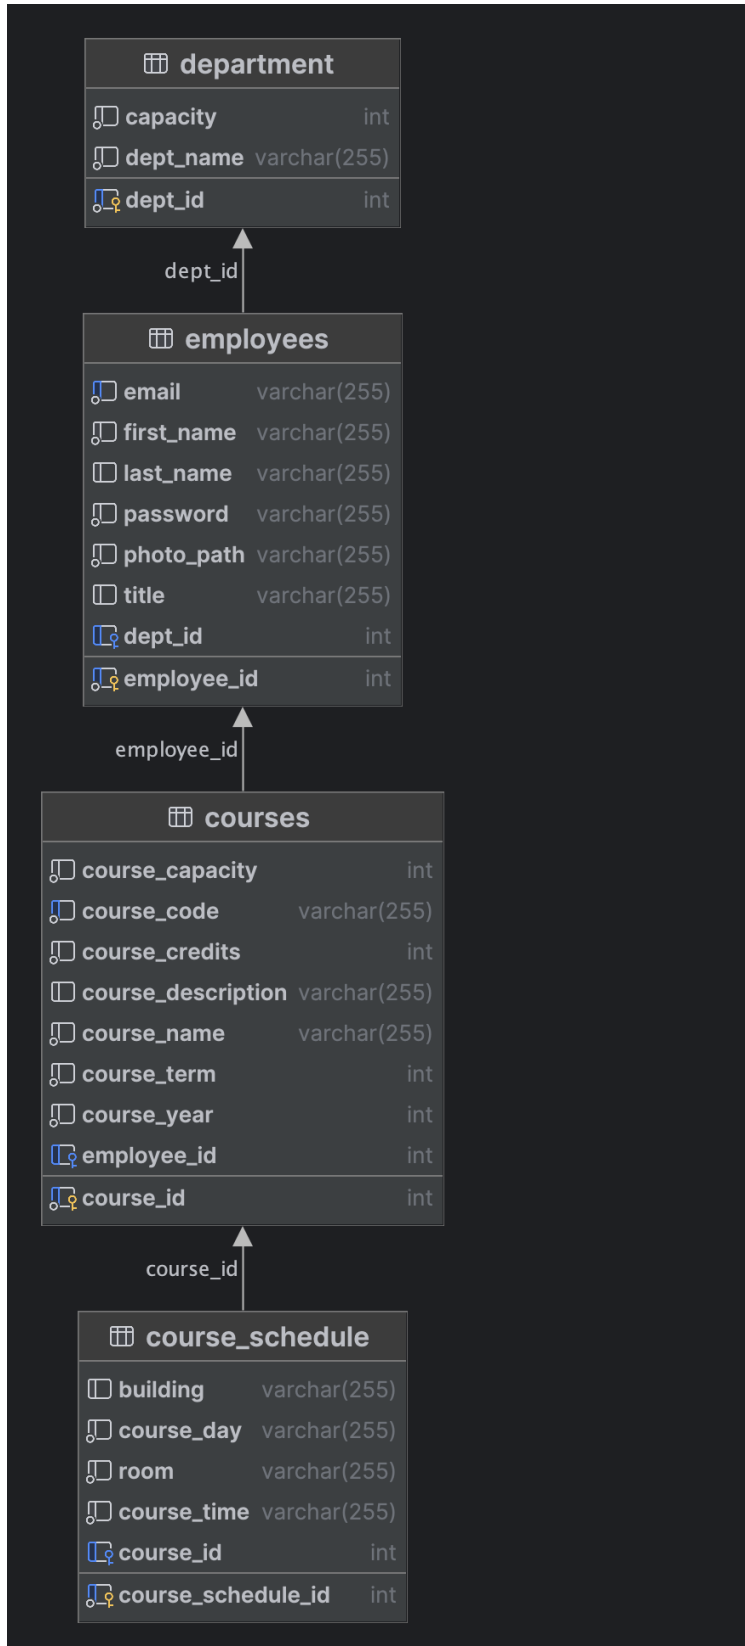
department

| | |
|---|---|
| capacity | int |
| dept_name | varchar(255) |
| dept_id | int |

dept_id

employees

| | |
|---|---|
| email | varchar(255) |
| first_name | varchar(255) |
| last_name | varchar(255) |
| password | varchar(255) |
| photo_path | varchar(255) |
| title | varchar(255) |
| dept_id | int |
| employee_id | int |

employee_id

courses

| | |
|---|---|
| course_capacity | int |
| course_code | varchar(255) |
| course_credits | int |
| course_description | varchar(255) |
| course_name | varchar(255) |
| course_term | int |
| course_year | int |
| employee_id | int |
| course_id | int |

course_id

course_schedule

| | |
|---|---|
| building | varchar(255) |
| course_day | varchar(255) |
| room | varchar(255) |
| course_time | varchar(255) |
| course_id | int |
| course_schedule_id | int |